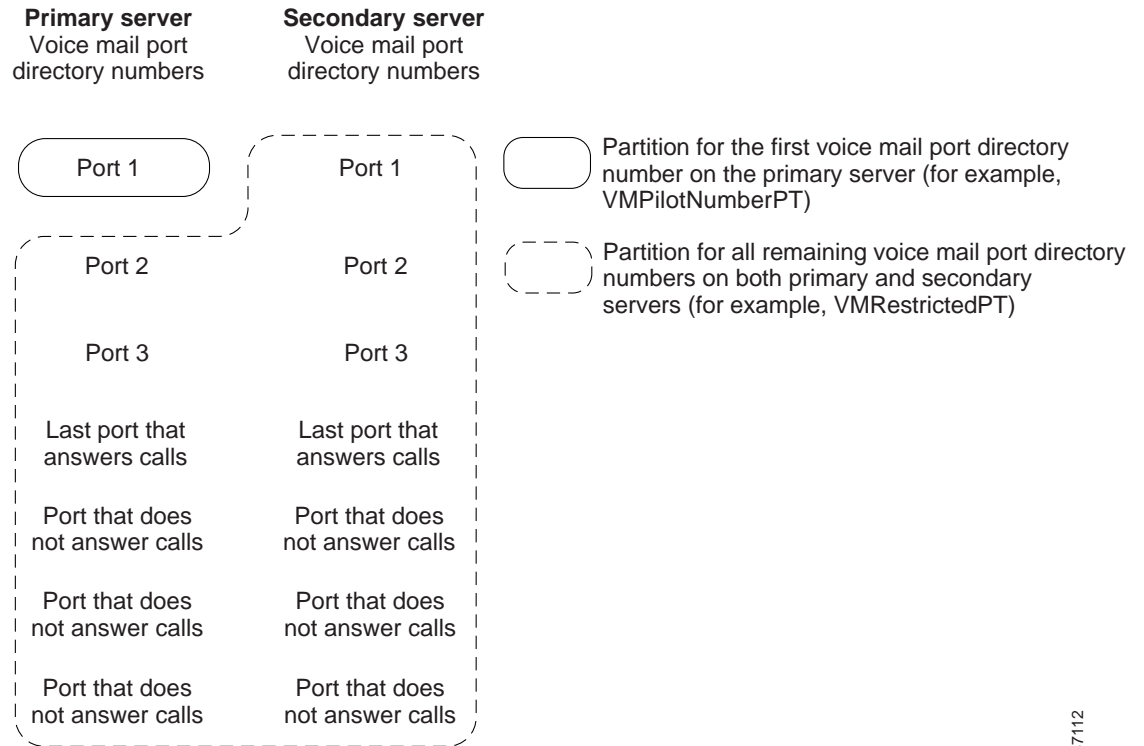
**Primary server**
Voice mail port directory numbers

**Secondary server**
Voice mail port directory numbers

Port 1

Port 1

Partition for the first voice mail port directory number on the primary server (for example, VMPilotNumberPT)

Partition for all remaining voice mail port directory numbers on both primary and secondary servers (for example, VMRestrictedPT)

Port 2

Port 2

Port 3

Port 3

Last port that answers calls

Last port that answers calls

Port that does not answer calls

Port that does not answer calls

Port that does not answer calls

Port that does not answer calls

Port that does not answer calls

Port that does not answer calls

7112